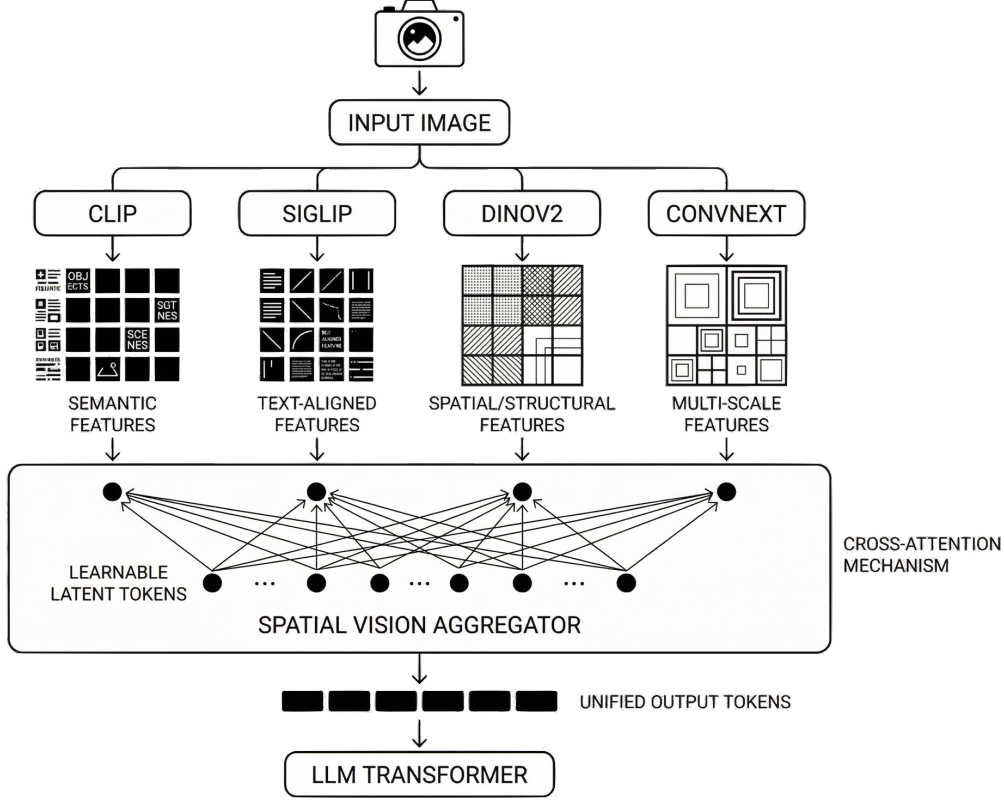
INPUT IMAGE

CLIP

SIGLIP

DINOV2

CONVNEXT

FEMANTIC

OBJ ECTS

SGT NES

SCE NES

BEST ALIGNED FEATURE

SEMANTIC FEATURES

TEXT-ALIGNED FEATURES

SPATIAL/STRUCTURAL FEATURES

MULTI-SCALE FEATURES

LEARNABLE LATENT TOKENS

...

...

...

CROSS-ATTENTION MECHANISM

SPATIAL VISION AGGREGATOR

UNIFIED OUTPUT TOKENS

LLM TRANSFORMER